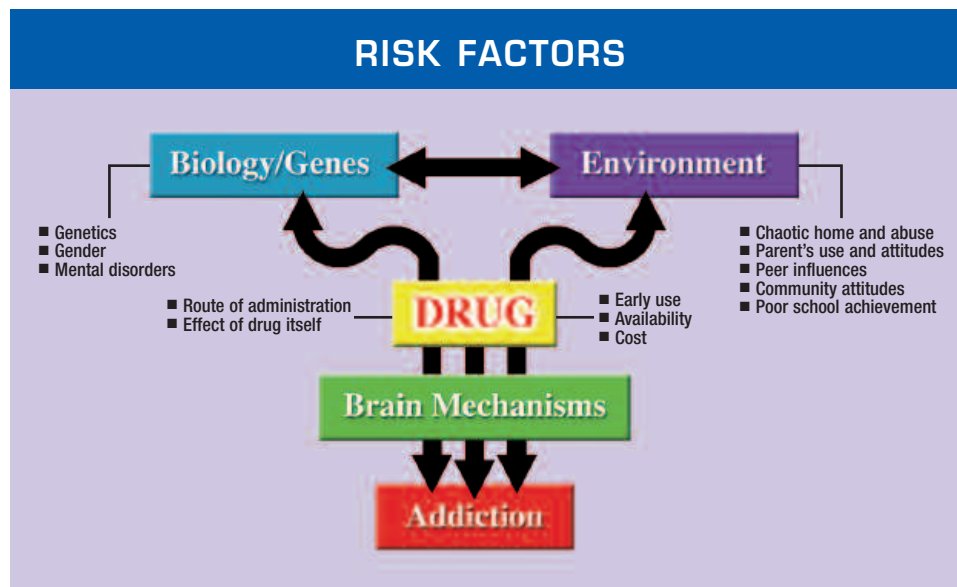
RISK FACTORS

Biology/Genes

Environment

■ Genetics
■ Gender
■ Mental disorders

■ Chaotic home and abuse
■ Parent's use and attitudes
■ Peer influences
■ Community attitudes
■ Poor school achievement

■ Route of administration
■ Effect of drug itself

DRUG

■ Early use
■ Availability
■ Cost

Brain Mechanisms

Addiction